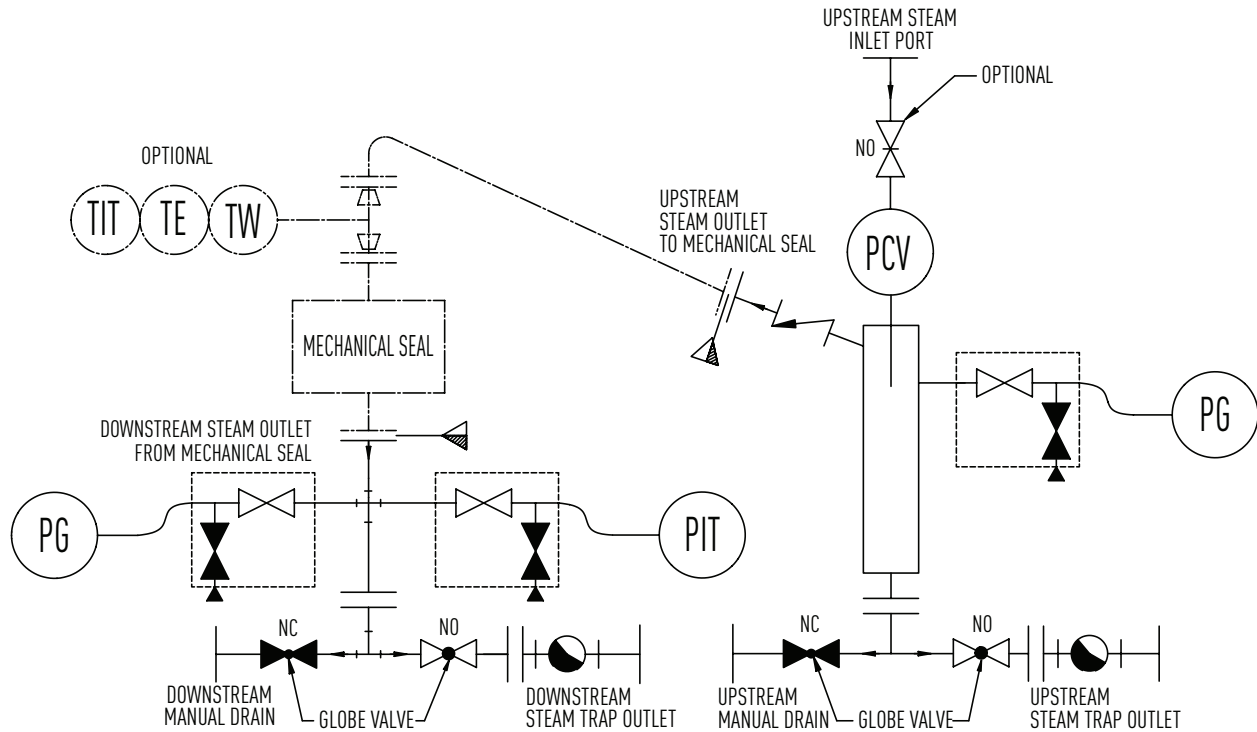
UPSTREAM STEAM INLET PORT

OPTIONAL

NO

OPTIONAL

TIT

TE

TW

UPSTREAM STEAM OUTLET TO MECHANICAL SEAL

PCV

MECHANICAL SEAL

PG

DOWNSTREAM STEAM OUTLET FROM MECHANICAL SEAL

PG

PIT

NC

NO

NC

NO

DOWNSTREAM MANUAL DRAIN

GLOBE VALVE

DOWNSTREAM STEAM TRAP OUTLET

UPSTREAM MANUAL DRAIN

GLOBE VALVE

UPSTREAM STEAM TRAP OUTLET